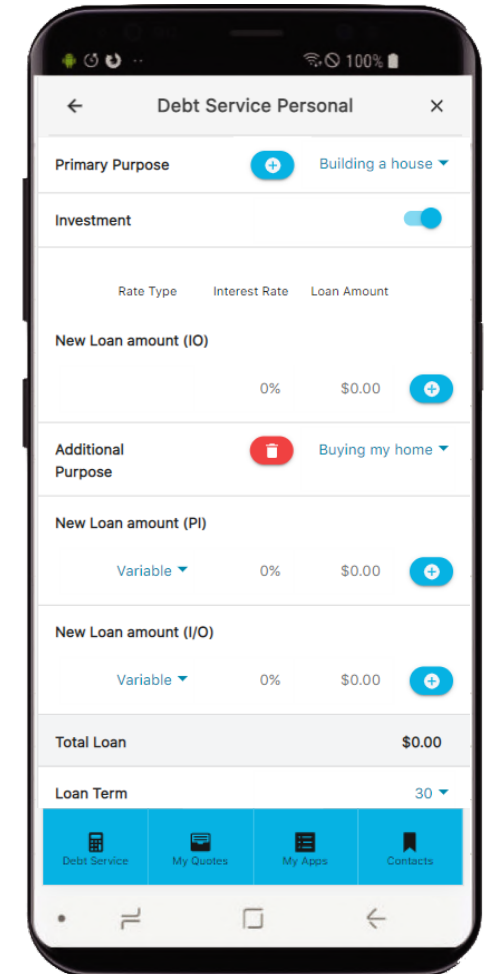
100%

Debt Service Personal

Primary Purpose

Building a house

Investment

Rate Type Interest Rate Loan Amount

New Loan amount (IO)

0% $0.00

Additional Purpose

Buying my home

New Loan amount (PI)

Variable 0% $0.00

New Loan amount (I/O)

Variable 0% $0.00

Total Loan $0.00

Loan Term 30

Debt Service My Quotes My Apps Contacts